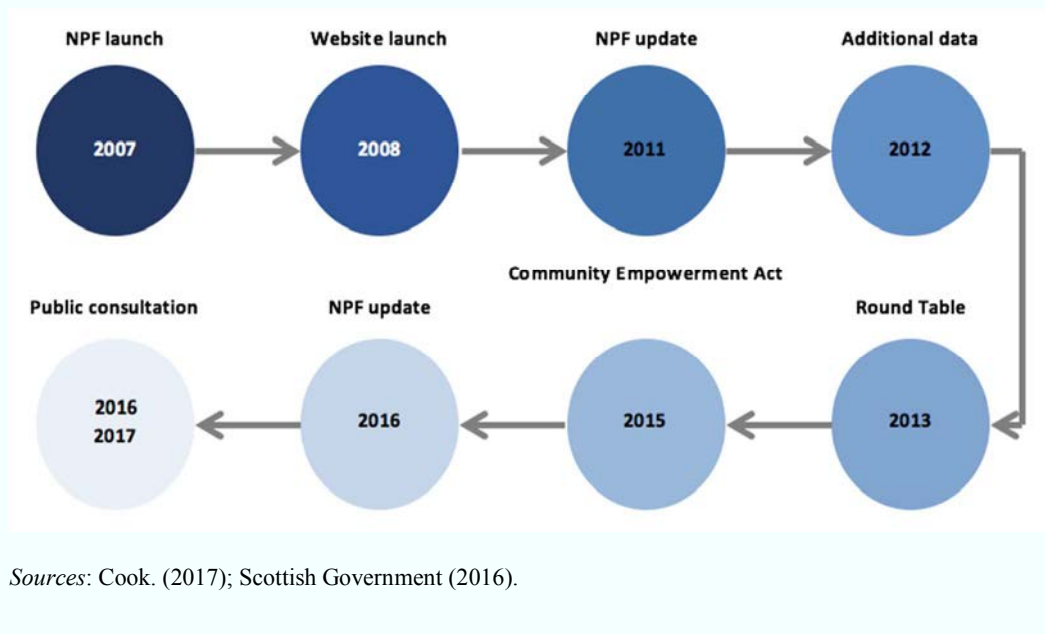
NPF launch

2007

Website launch

2008

NPF update

2011

Additional data

2012

Round Table

2013

Community Empowerment Act

2015

NPF update

2016

Public consultation

2016
2017

*Sources*: Cook. (2017); Scottish Government (2016).